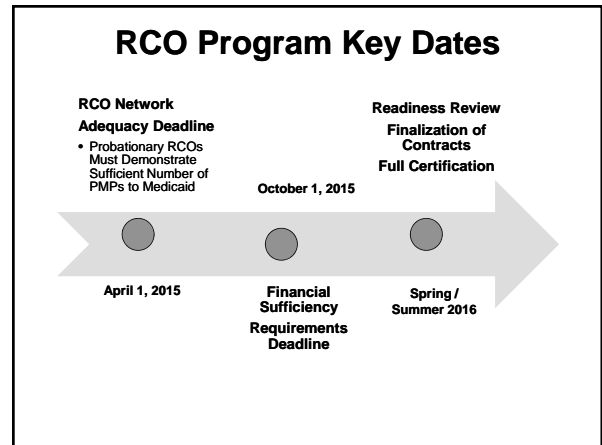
RCO Program Key Dates

RCO Network
Adequacy Deadline
• Probationary RCOs Must Demonstrate Sufficient Number of PMPs to Medicaid

October 1, 2015

Readiness Review
Finalization of Contracts
Full Certification

April 1, 2015

Financial Sufficiency Requirements Deadline

Spring / Summer 2016